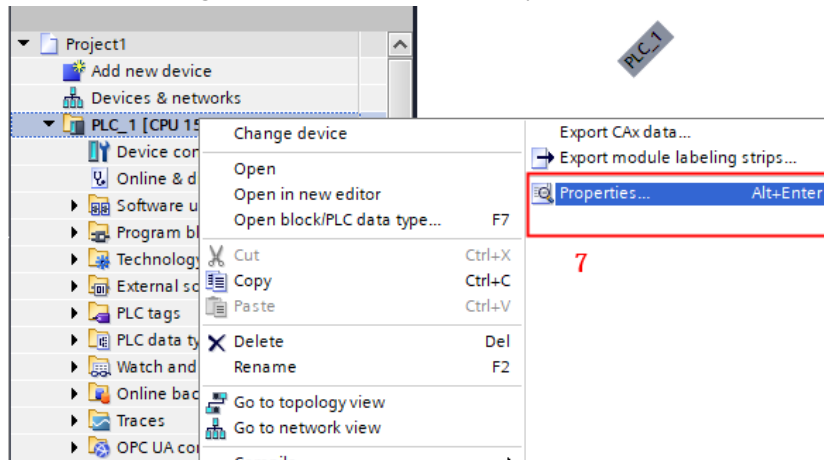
Project1
Add new device
Devices & networks
PLC_1 [CPU 15
Device cor
Online & d
Software u
Program bl
Technology
External so
PLC tags
PLC data ty
Watch and
Online bac
Traces
OPC UA co

Change device
Open
Open in new editor
Open block/PLC data type... F7
Cut Ctrl+X
Copy Ctrl+C
Paste Ctrl+V
Delete Del
Rename F2
Go to topology view
Go to network view

Export CAx data...
Export module labeling strips...
Properties... Alt+Enter

7

PLC_1